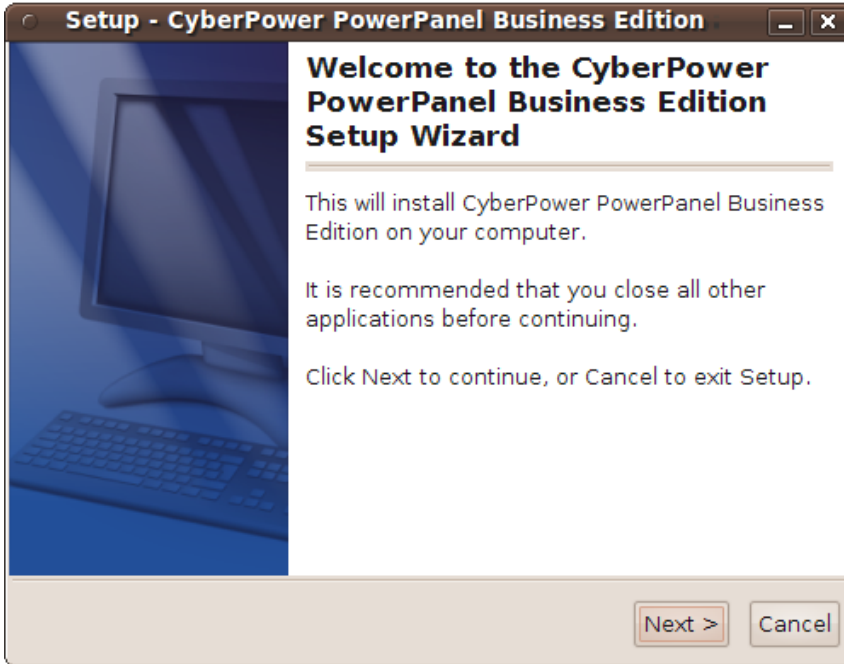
Setup - CyberPower PowerPanel Business Edition

Welcome to the CyberPower PowerPanel Business Edition Setup Wizard

This will install CyberPower PowerPanel Business Edition on your computer.

It is recommended that you close all other applications before continuing.

Click Next to continue, or Cancel to exit Setup.

Next >

Cancel